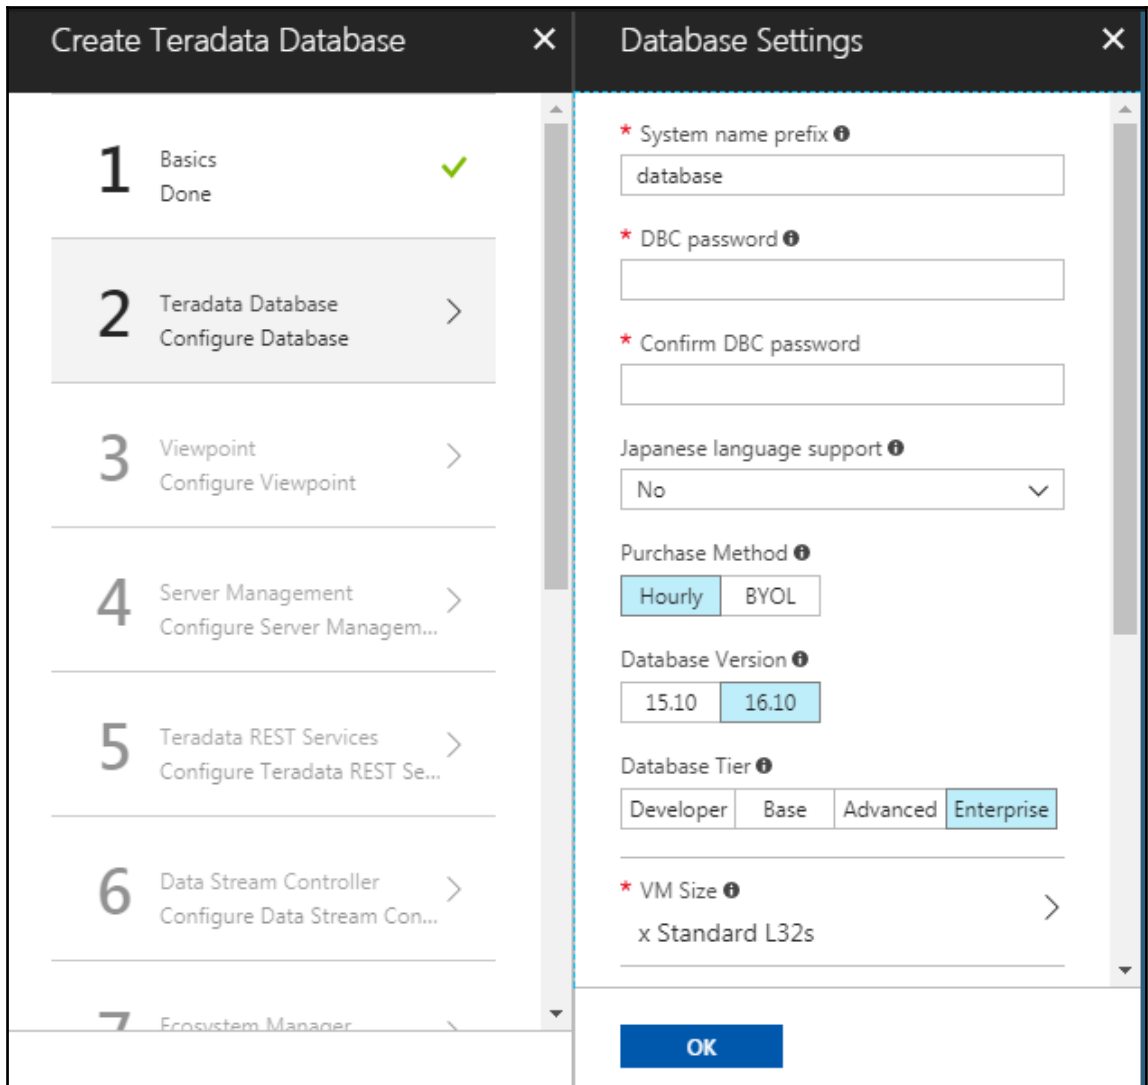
Create Teradata Database

1 Basics
Done

2 Teradata Database
Configure Database

3 Viewpoint
Configure Viewpoint

4 Server Management
Configure Server Managem...

5 Teradata REST Services
Configure Teradata REST Se...

6 Data Stream Controller
Configure Data Stream Con...

7 Ecosystem Manager

Database Settings

* System name prefix
database

* DBC password

* Confirm DBC password

Japanese language support
No

Purchase Method
Hourly | BYOL

Database Version
15.10 | 16.10

Database Tier
Developer | Base | Advanced | Enterprise

* VM Size
x Standard L32s

OK